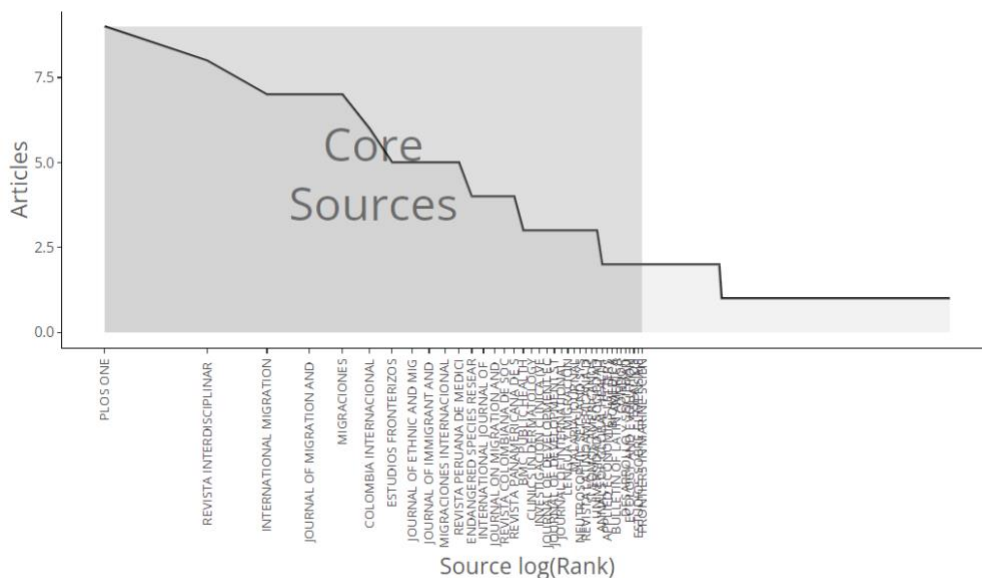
Articles

7.5
5.0
2.5
0.0

Core Sources

PLOS ONE
REVISTA INTERDISCIPLINAR
INTERNATIONAL MIGRATION
JOURNAL OF MIGRATION AND
MIGRACIONES
COLOMBIA INTERNACIONAL
ESTUDIOS FRONTERIZOS
JOURNAL OF ETHNIC AND MIG
JOURNAL OF IMMIGRANT AND
MIGRACIONES INTERNACIONAL
REVISTA PERUANA DE MEDICI
ENDANGERED SPECIES RESEAR
INTERNATIONAL JOURNAL OF
JOURNAL ON MIGRATION AND
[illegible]
REVISTA PANAMERICANA DE S
BMJ PUBLIC HEALTH
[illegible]

Source log(Rank)